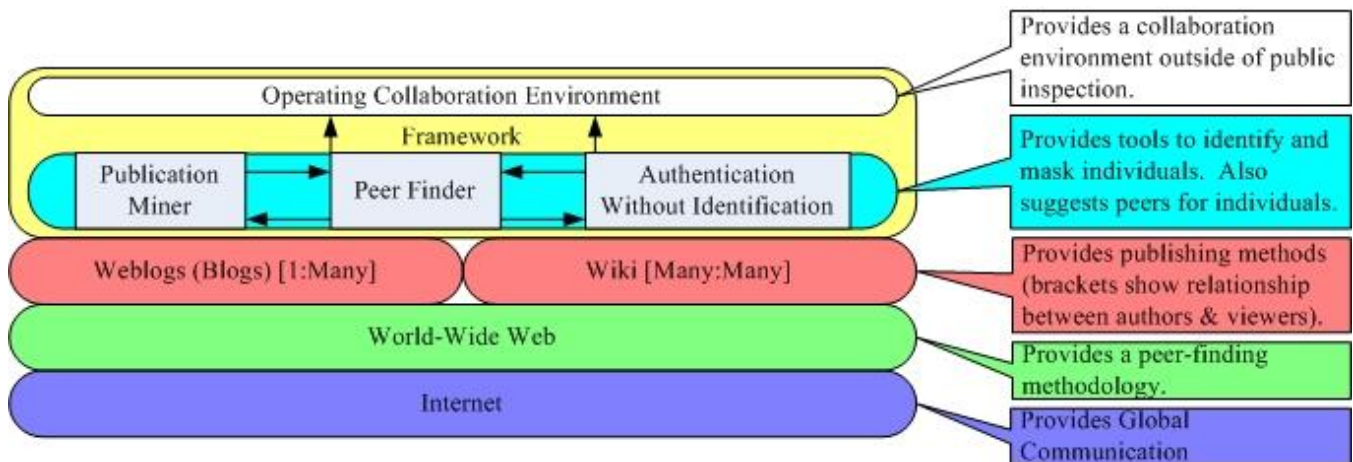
Operating Collaboration Environment

Framework

Publication Miner

Peer Finder

Authentication Without Identification

Weblogs (Blogs) [1:Many]

Wiki [Many:Many]

World-Wide Web

Internet

Provides a collaboration environment outside of public inspection.

Provides tools to identify and mask individuals. Also suggests peers for individuals.

Provides publishing methods (brackets show relationship between authors & viewers).

Provides a peer-finding methodology.

Provides Global Communication